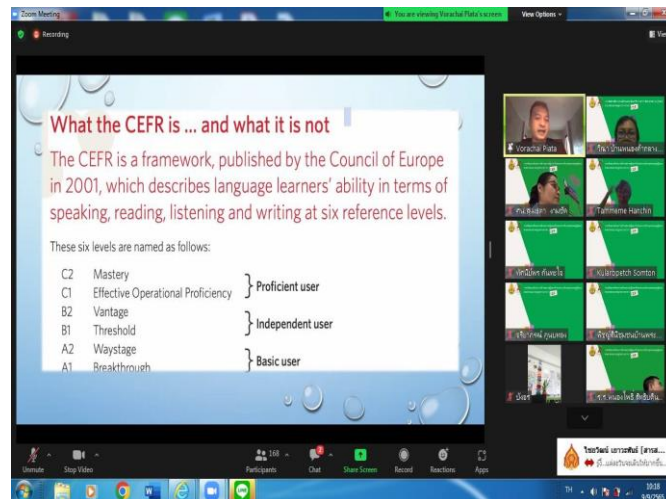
Zoom Meeting

You are viewing Vorachai Plata's screen

View Options

Recording

View

What the CEFR is ... and what it is not

The CEFR is a framework, published by the Council of Europe in 2001, which describes language learners' ability in terms of speaking, reading, listening and writing at six reference levels.

These six levels are named as follows:

C2 Mastery
C1 Effective Operational Proficiency
} Proficient user
B2 Vantage
B1 Threshold
} Independent user
A2 Waystage
A1 Breakthrough
} Basic user

Vorachai Plata

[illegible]

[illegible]

Tanhneme Hanchin

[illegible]

Kularbpetch Somton

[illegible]

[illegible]

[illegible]

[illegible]

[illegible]

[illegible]

Unmute

Stop Video

168

Participants

Chat

Share Screen

Record

Reactions

Apps

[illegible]

TH

10:18

9/9/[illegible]